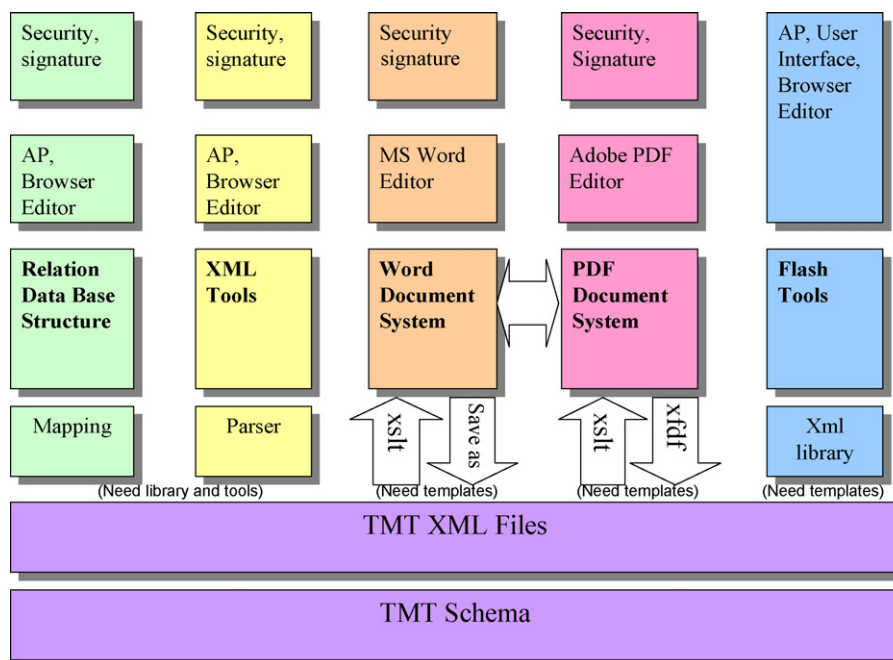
Security, signature

AP, Browser Editor

**Relation Data Base Structure**

Mapping

Security, signature

AP, Browser Editor

**XML Tools**

Parser

(Need library and tools)

Security signature

MS Word Editor

**Word Document System**

xslt

Save as

(Need templates)

Security, Signature

Adobe PDF Editor

**PDF Document System**

xslt

xfdf

(Need templates)

AP, User Interface, Browser Editor

**Flash Tools**

Xml library

(Need templates)

TMT XML Files

TMT Schema